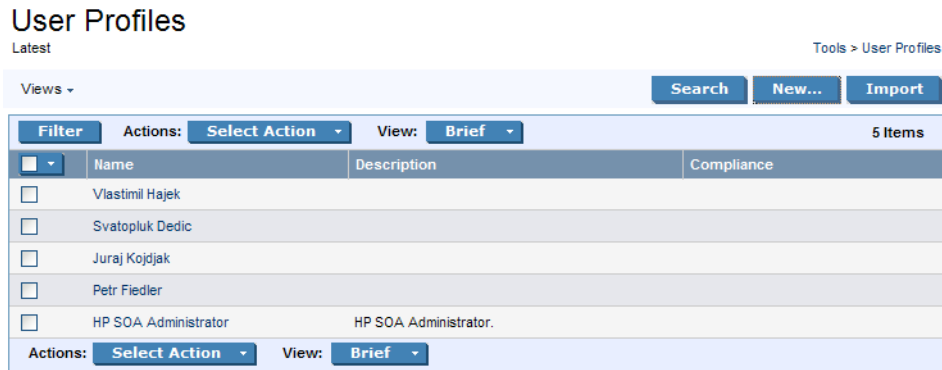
User Profiles
Latest

Tools > User Profiles

Views ▾

Search New... Import

Filter Actions: Select Action ▾ View: Brief ▾ 5 Items

| | Name | Description | Compliance |
|---|---|---|---|
| ☐ | Vlastimil Hajek | | |
| ☐ | Svatopluk Dedic | | |
| ☐ | Juraj Kojdjak | | |
| ☐ | Petr Fiedler | | |
| ☐ | HP SOA Administrator | HP SOA Administrator. | |

Actions: Select Action ▾ View: Brief ▾